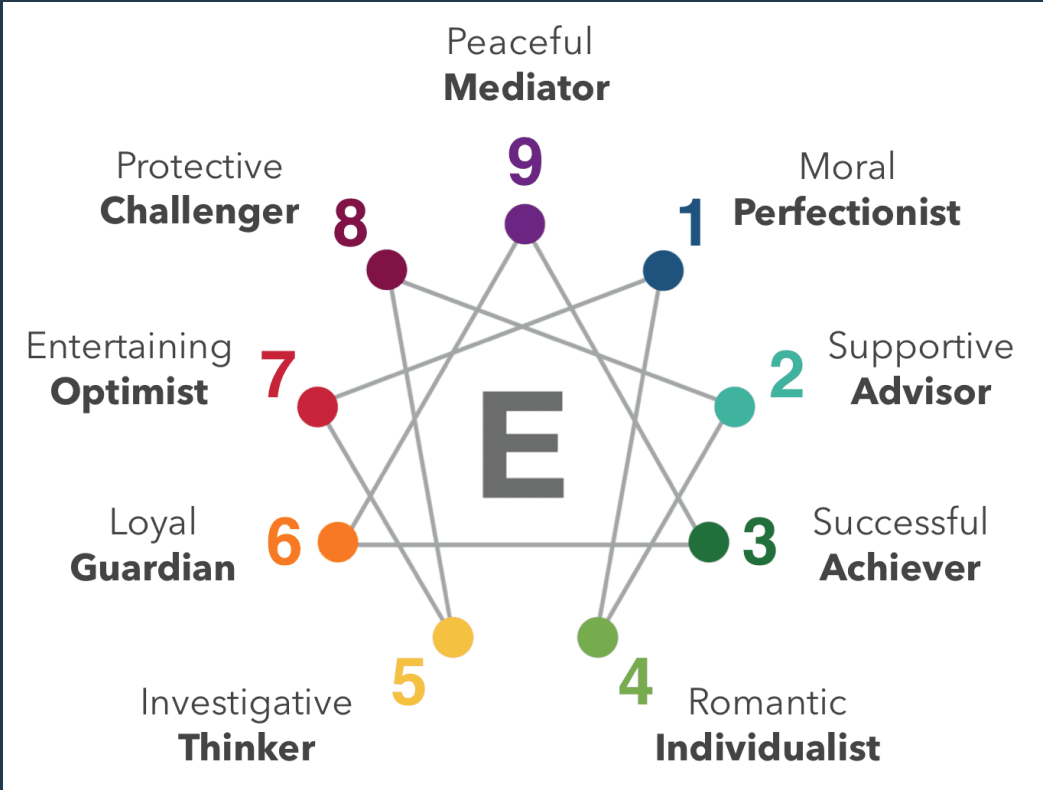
Peaceful
**Mediator**
9

Protective
**Challenger**
8

1
Moral
**Perfectionist**

Entertaining
**Optimist**
7

2
Supportive
**Advisor**

E

Loyal
**Guardian**
6

3
Successful
**Achiever**

5
Investigative
**Thinker**

4
Romantic
**Individualist**